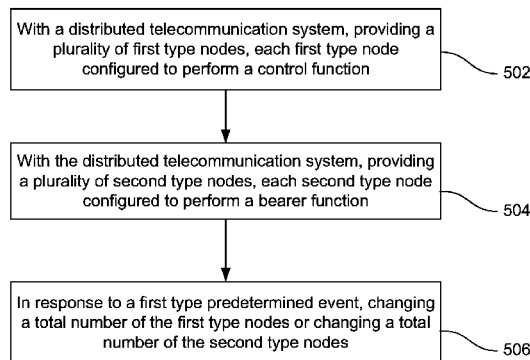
With a distributed telecommunication system, providing a plurality of first type nodes, each first type node configured to perform a control function

502

With the distributed telecommunication system, providing a plurality of second type nodes, each second type node configured to perform a bearer function

504

In response to a first type predetermined event, changing a total number of the first type nodes or changing a total number of the second type nodes

506